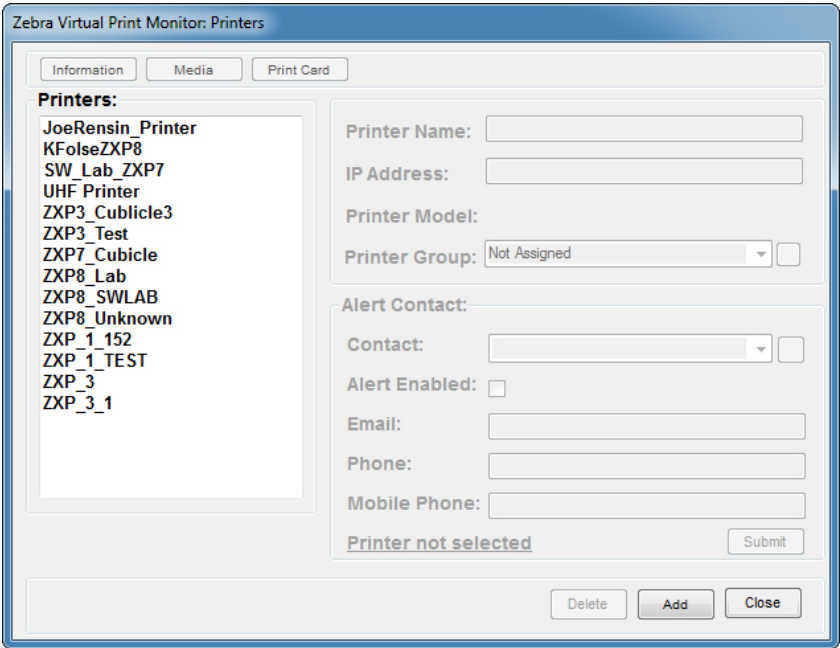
Zebra Virtual Print Monitor: Printers

Information
Media
Print Card

Printers:
JoeRensin_Printer
KFolseZXP8
SW_Lab_ZXP7
UHF Printer
ZXP3_Cublicle3
ZXP3_Test
ZXP7_Cubicle
ZXP8_Lab
ZXP8_SWLAB
ZXP8_Unknown
ZXP_1_152
ZXP_1_TEST
ZXP_3
ZXP_3_1

Printer Name:
IP Address:
Printer Model:
Printer Group: Not Assigned

Alert Contact:
Contact:
Alert Enabled:
Email:
Phone:
Mobile Phone:
Printer not selected
Submit

Delete
Add
Close